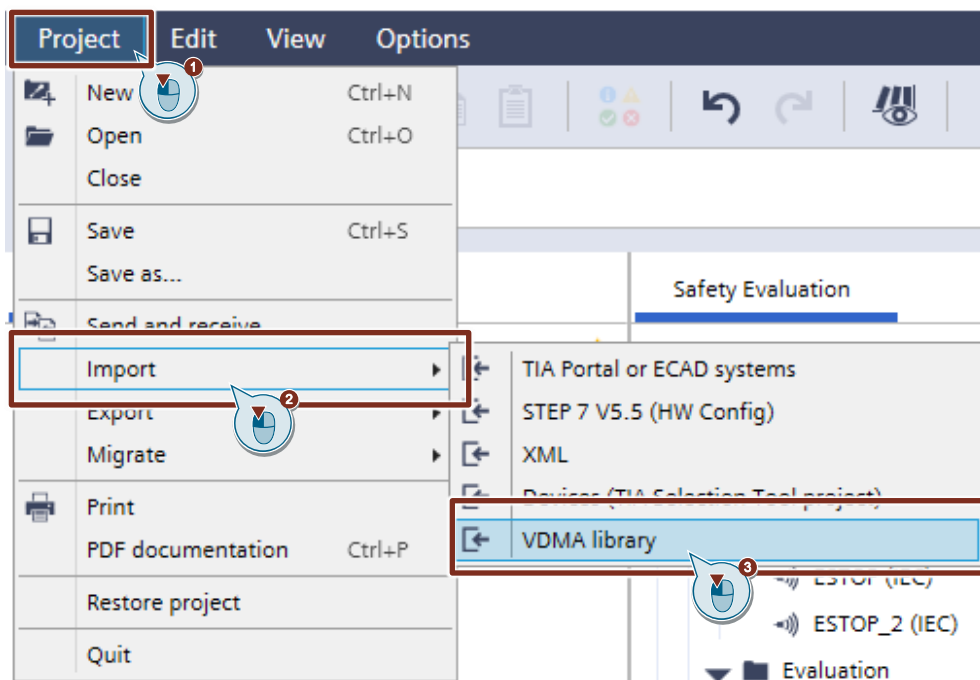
Project Edit View Options

1

New Ctrl+N
Open Ctrl+O
Close
Save Ctrl+S
Save as...
Send and receive
Import
Export
Migrate
Print
PDF documentation Ctrl+P
Restore project
Quit

2

Safety Evaluation

TIA Portal or ECAD systems
STEP 7 V5.5 (HW Config)
XML
Devices (TIA Selection Tool project)
VDMA library

3

ESTOP (IEC)
ESTOP_2 (IEC)
Evaluation